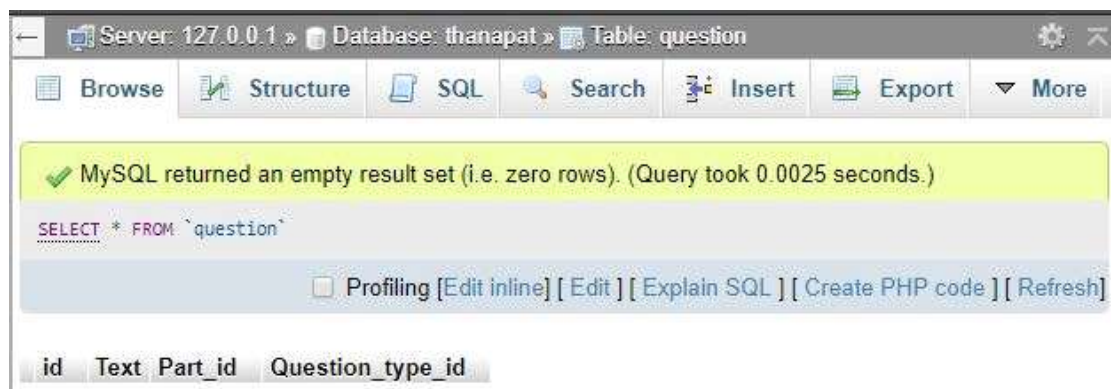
Server: 127.0.0.1 » Database: thanapat » Table: question

Browse Structure SQL Search Insert Export More

MySQL returned an empty result set (i.e. zero rows). (Query took 0.0025 seconds.)

SELECT * FROM `question`

Profiling [Edit inline] [ Edit ] [ Explain SQL ] [ Create PHP code ] [ Refresh]

| id | Text | Part_id | Question_type_id |
|---|---|---|---|